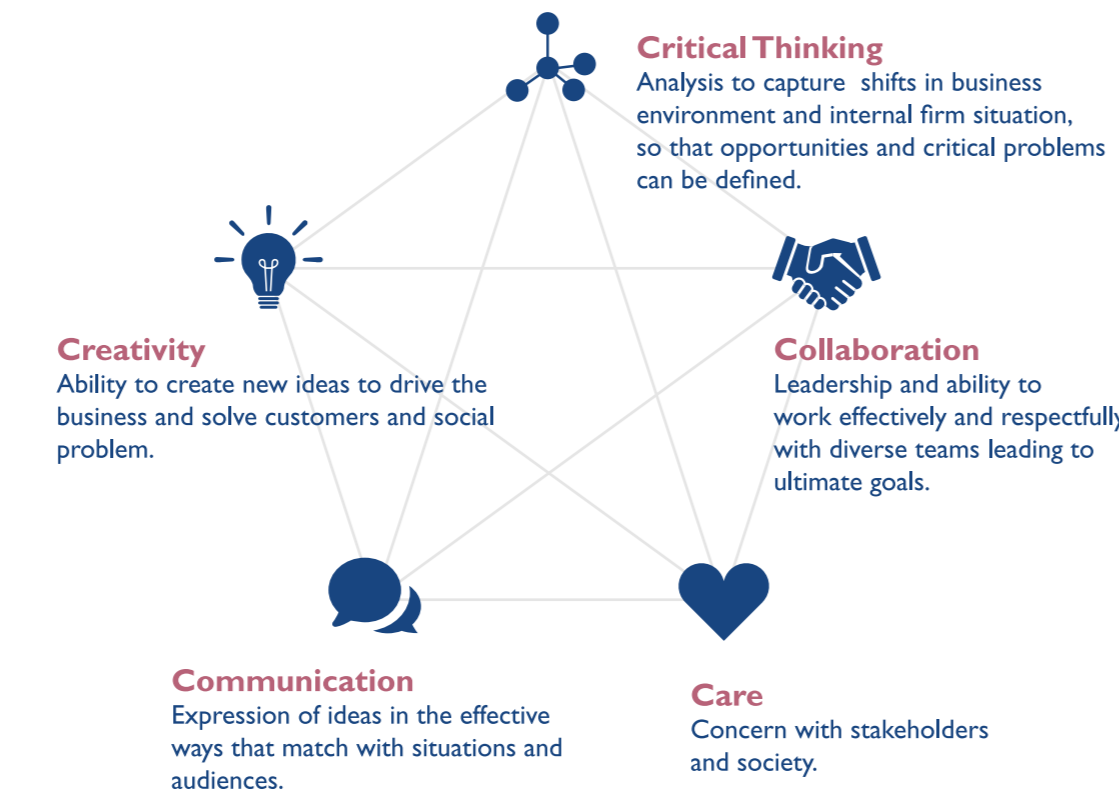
Critical Thinking
Analysis to capture shifts in business environment and internal firm situation, so that opportunities and critical problems can be defined.

Creativity
Ability to create new ideas to drive the business and solve customers and social problem.

Collaboration
Leadership and ability to work effectively and respectfully with diverse teams leading to ultimate goals.

Communication
Expression of ideas in the effective ways that match with situations and audiences.

Care
Concern with stakeholders and society.